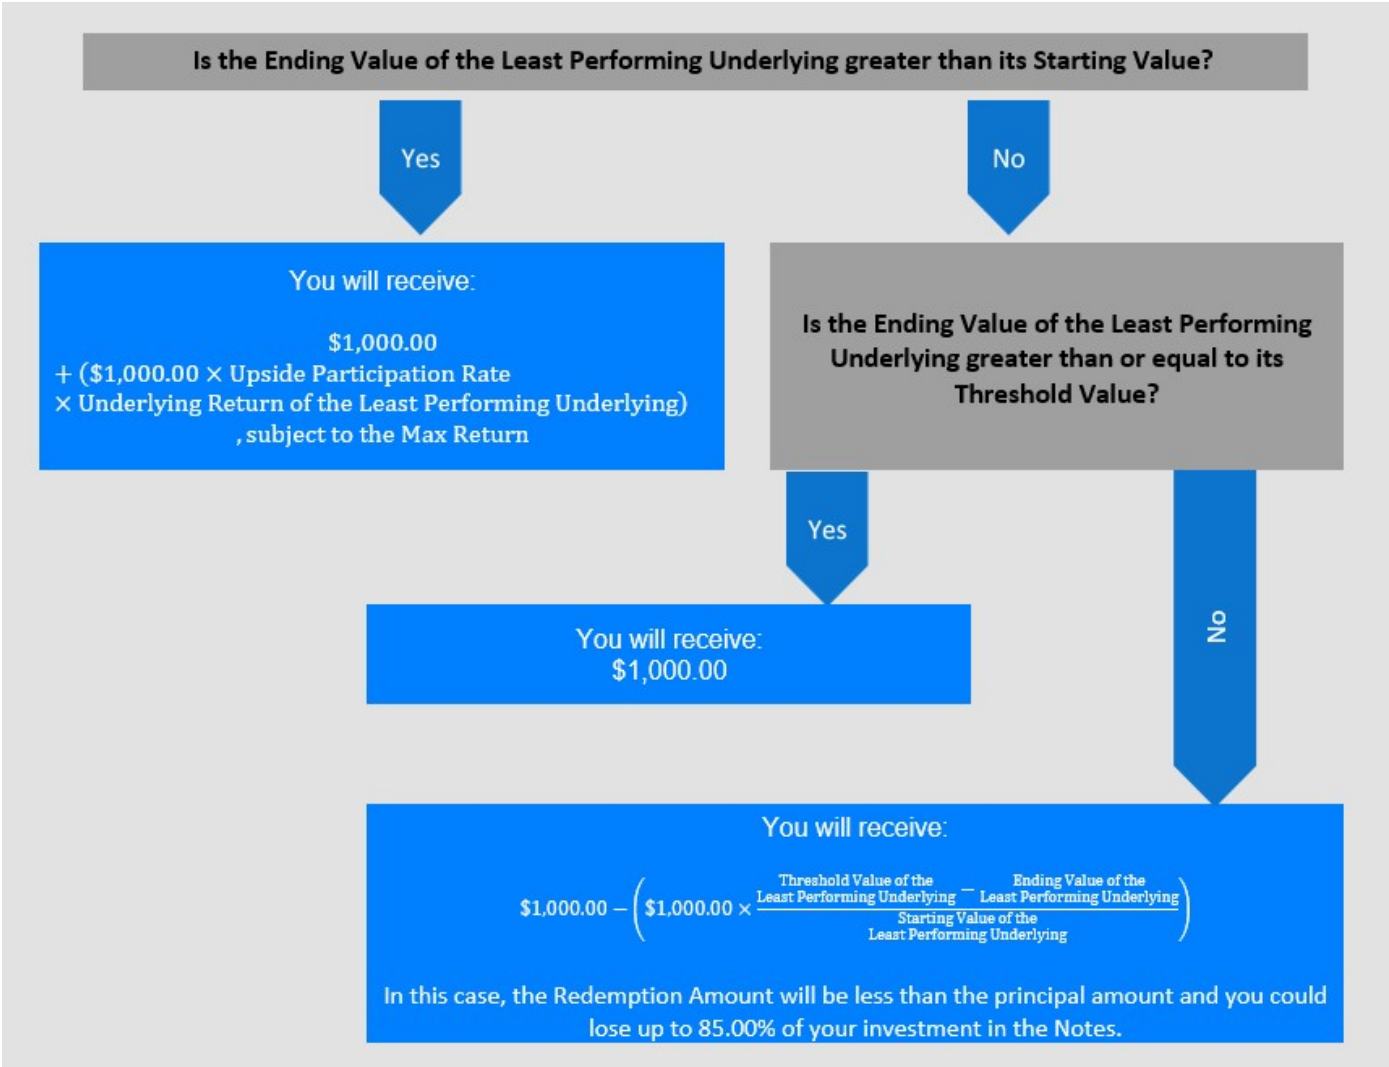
Is the Ending Value of the Least Performing Underlying greater than its Starting Value?

Yes

No

You will receive:

$1,000.00
+ ($1,000.00 × Upside Participation Rate
× Underlying Return of the Least Performing Underlying)
, subject to the Max Return

Is the Ending Value of the Least Performing Underlying greater than or equal to its Threshold Value?

Yes

No

You will receive:
$1,000.00

You will receive:

$\$1,000.00 - \left(\$1,000.00 \times \frac{\text{Threshold Value of the Least Performing Underlying} - \text{Ending Value of the Least Performing Underlying}}{\text{Starting Value of the Least Performing Underlying}}\right)$

In this case, the Redemption Amount will be less than the principal amount and you could lose up to 85.00% of your investment in the Notes.